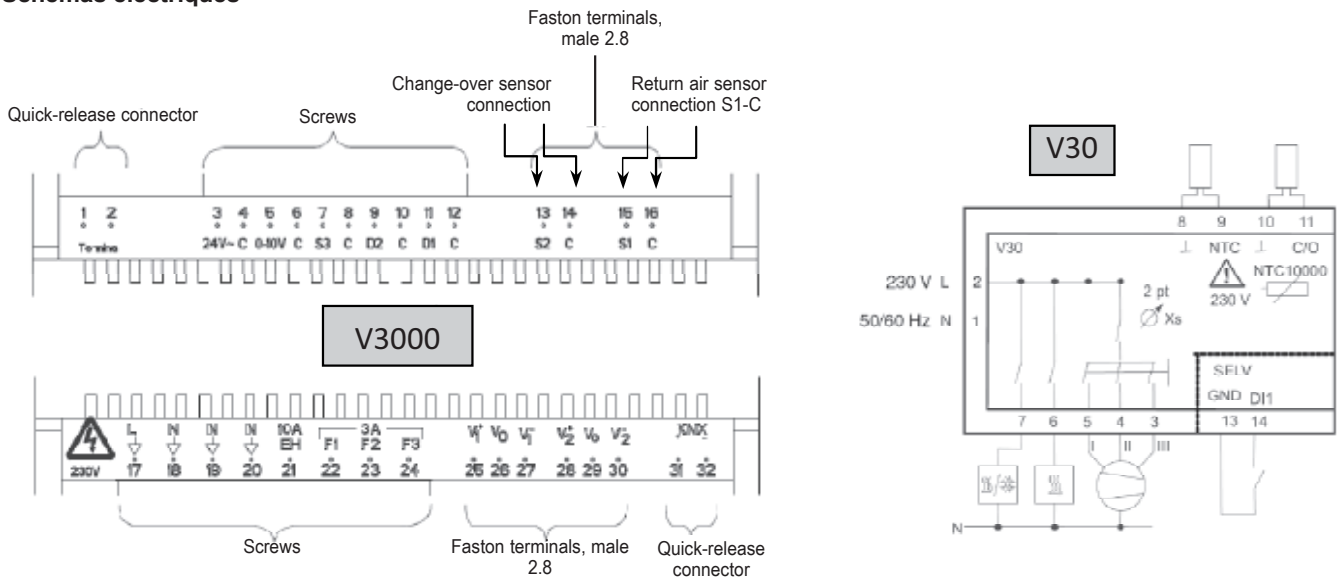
Schémas électriques

Faston terminals, male 2.8

Change-over sensor connection

Return air sensor connection S1-C

Quick-release connector

Screws

1 2
Terminal

3 4 5 6 7 8 9 10 11 12
24V~ C 0-10V C S3 C D2 C D1 C

13 14
S2 C

15 16
S1 C

V3000

230V

L N N N 10A EH 3A F1 F2 F3
17 18 19 20 21 22 23 24

$V_1^+$ $V_0$ $V_1^-$ $V_2^+$ $V_0$ $V_2^-$
25 26 27 28 29 30

KNX
31 32

Screws

Faston terminals, male 2.8

Quick-release connector

V30

8 9 10 11
V30
⊥ NTC ⊥ C/O
NTC10000
230 V
230 V L 2
50/60 Hz N 1
2 pt
Xs
SELV
GND DI1
7 6 5 4 3 13 14
I II III
N